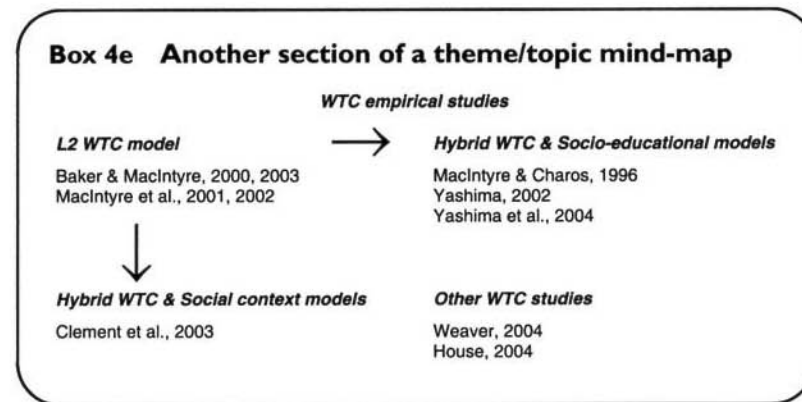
Box 4e Another section of a theme/topic mind-map

WTC empirical studies

L2 WTC model

Baker & MacIntyre, 2000, 2003
MacIntyre et al., 2001, 2002

Hybrid WTC & Socio-educational models

MacIntyre & Charos, 1996
Yashima, 2002
Yashima et al., 2004

Hybrid WTC & Social context models

Clement et al., 2003

Other WTC studies

Weaver, 2004
House, 2004